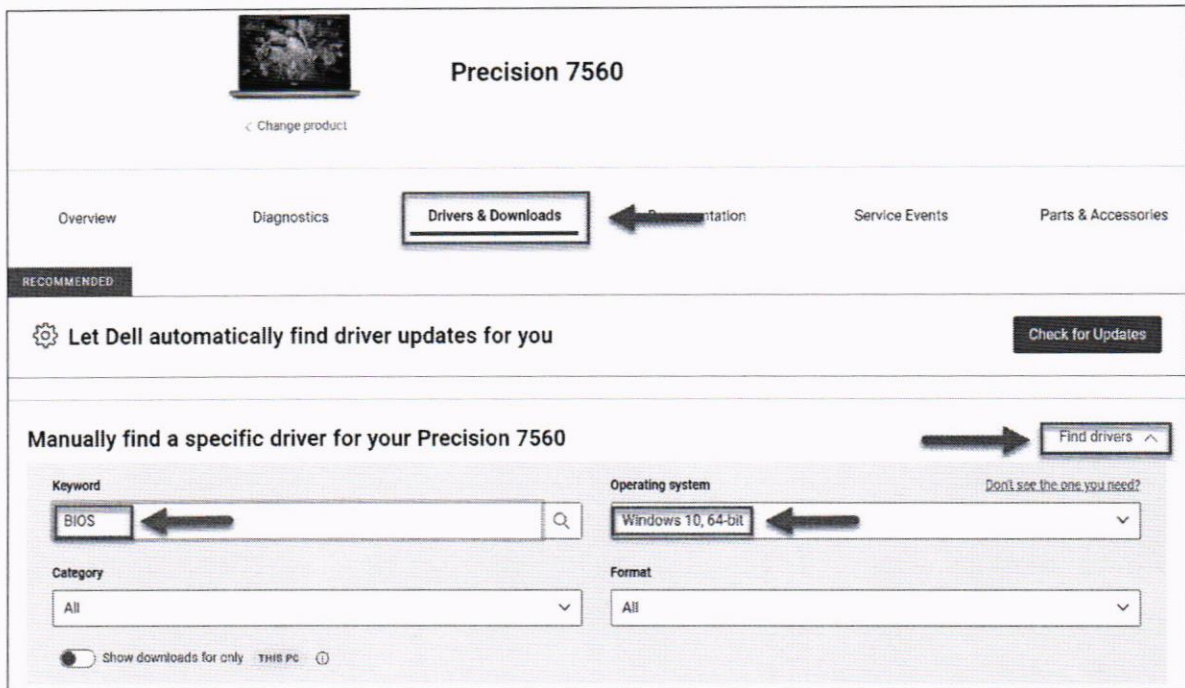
Precision 7560

< Change product

Overview

Diagnostics

Drivers & Downloads

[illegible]ntation

Service Events

Parts & Accessories

RECOMMENDED

Let Dell automatically find driver updates for you

Check for Updates

Manually find a specific driver for your Precision 7560

Find drivers

Keyword

BIOS

Operating system

Don't see the one you need?

Windows 10, 64-bit

Category

All

Format

All

Show downloads for only THIS PC